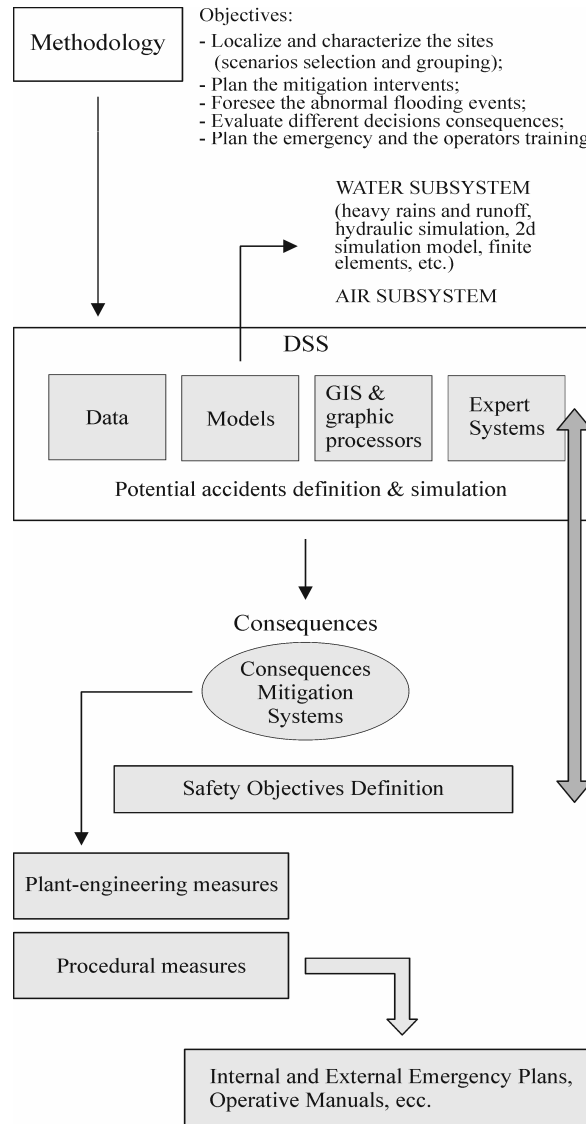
Methodology

Objectives:
- Localize and characterize the sites (scenarios selection and grouping);
- Plan the mitigation intervents;
- Foresee the abnormal flooding events;
- Evaluate different decisions consequences;
- Plan the emergency and the operators training

WATER SUBSYSTEM (heavy rains and runoff, hydraulic simulation, 2d simulation model, finite elements, etc.)

AIR SUBSYSTEM

DSS

Data

Models

GIS & graphic processors

Expert Systems

Potential accidents definition & simulation

Consequences

Consequences Mitigation Systems

Safety Objectives Definition

Plant-engineering measures

Procedural measures

Internal and External Emergency Plans, Operative Manuals, ecc.